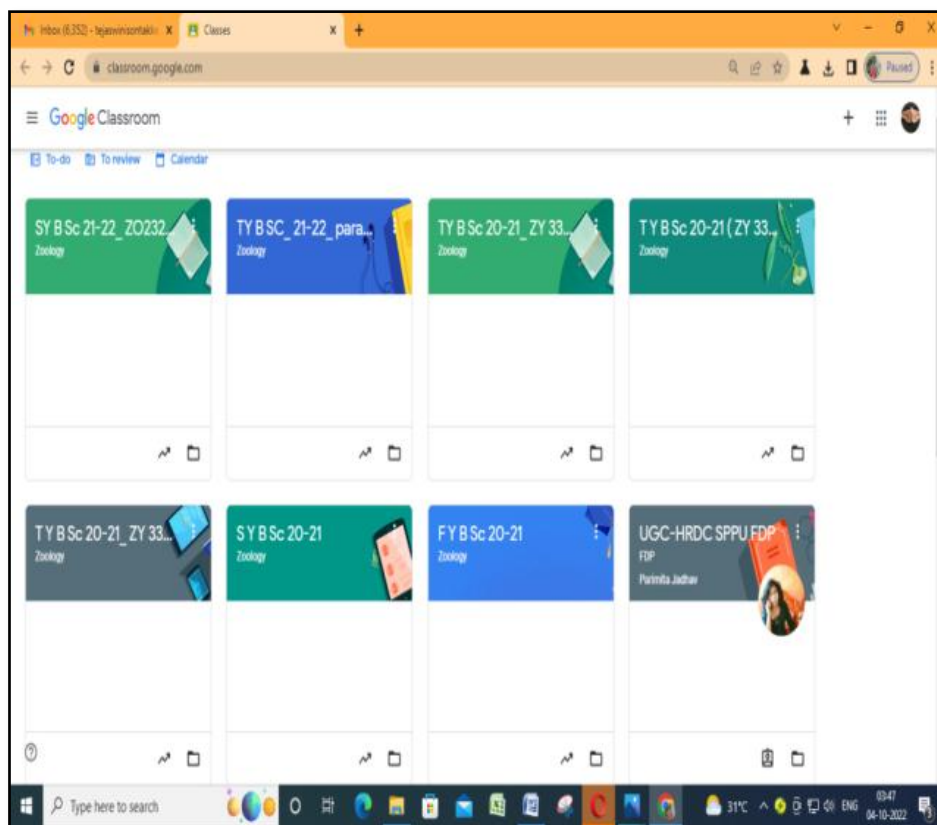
Inbox (6,352) - tejaswinisontakke X Classes X +

classroom.google.com

Paused

Google Classroom

To-do To review Calendar

SY B Sc 21-22_ ZO232...
Zoology

TY B SC_ 21-22_ para...
Zoology

TY B Sc 20-21_ ZY 33...
Zoology

TY B Sc 20-21 ( ZY 33...
Zoology

TY B Sc 20-21_ ZY 33...
Zoology

S Y B Sc 20-21
Zoology

F Y B Sc 20-21
Zoology

UGC-HRDC SPPU FDP
FDP
Parimita Jadhav

Type here to search

31°C ENG 03:47 04-10-2022